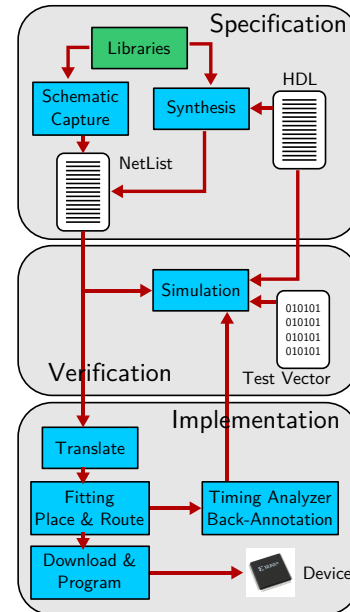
Specification

Libraries

Schematic Capture

Synthesis

HDL

NetList

Simulation

010101
010101
010101
010101

Verification

Test Vector

Implementation

Translate

Fitting Place & Route

Timing Analyzer Back-Annotation

Download & Program

Device